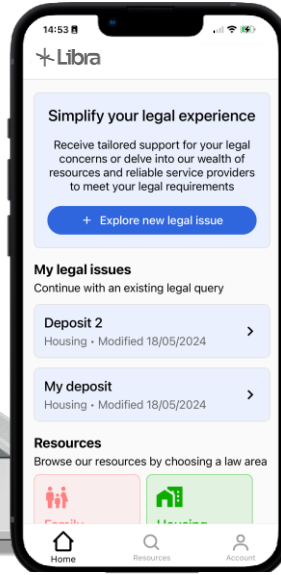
14:53

Libra

Simplify your legal experience

Receive tailored support for your legal concerns or delve into our wealth of resources and reliable service providers to meet your legal requirements

+ Explore new legal issue

My legal issues

Continue with an existing legal query

Deposit 2
Housing • Modified 18/05/2024

My deposit
Housing • Modified 18/05/2024

Resources

Browse our resources by choosing a law area

Family

Housing

Home
Resources
Account